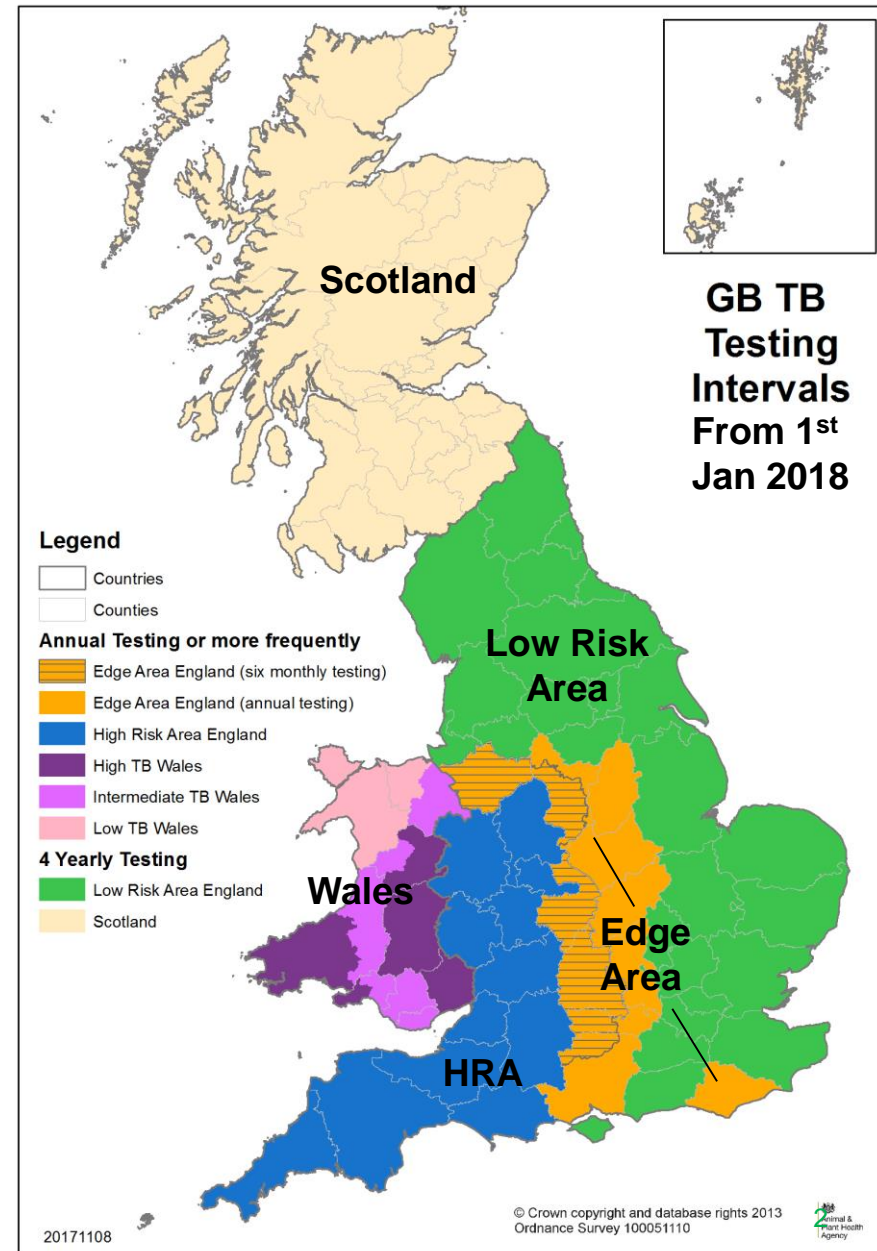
GB TB Testing Intervals From 1$^{st}$ Jan 2018

Scotland

Legend
Countries
Counties
Annual Testing or more frequently
Edge Area England (six monthly testing)
Edge Area England (annual testing)
High Risk Area England
High TB Wales
Intermediate TB Wales
Low TB Wales
4 Yearly Testing
Low Risk Area England
Scotland

Low Risk Area

Wales

Edge Area

HRA

© Crown copyright and database rights 2013 Ordnance Survey 100051110

Animal & Plant Health Agency

2

20171108